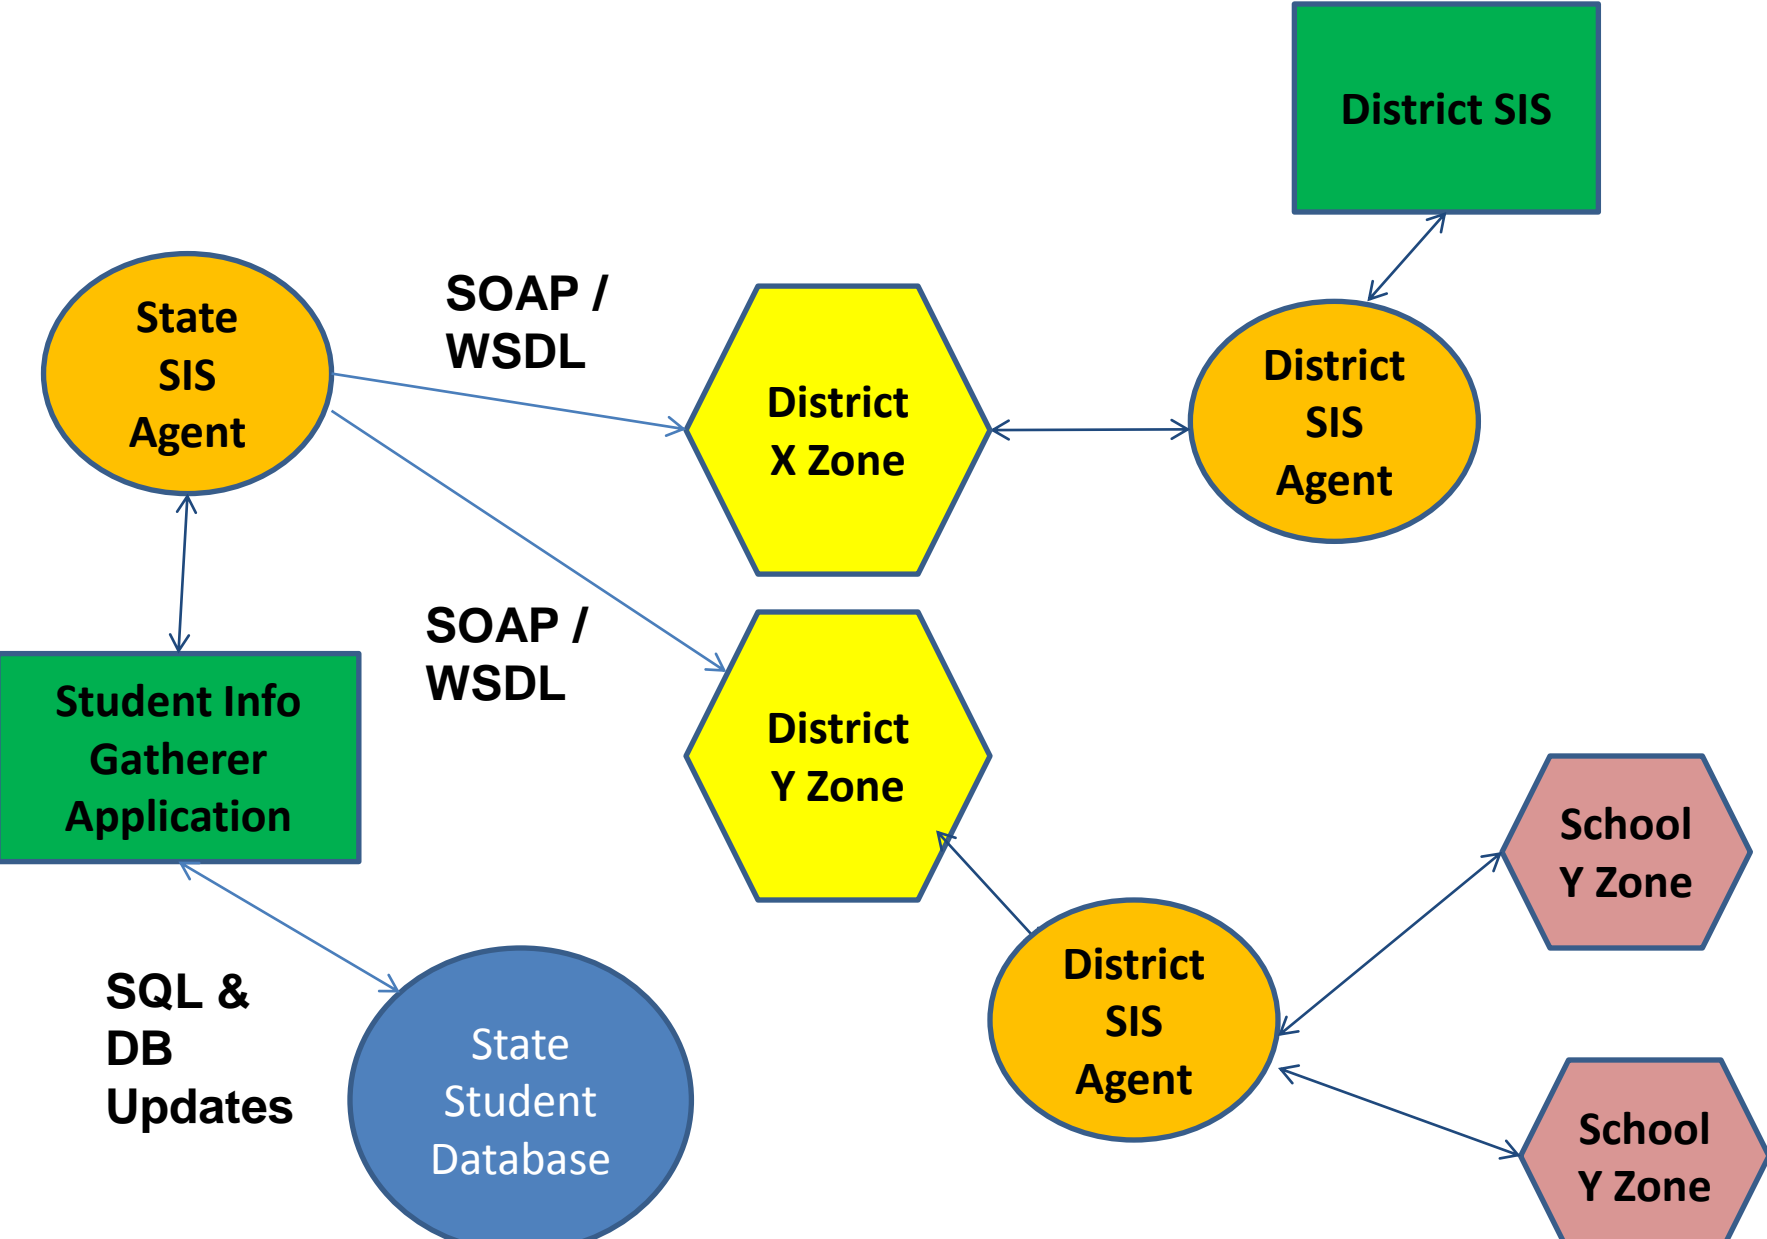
District SIS

State SIS Agent

SOAP / WSDL

District X Zone

District SIS Agent

Student Info Gatherer Application

SOAP / WSDL

District Y Zone

School Y Zone

SQL & DB Updates

State Student Database

District SIS Agent

School Y Zone